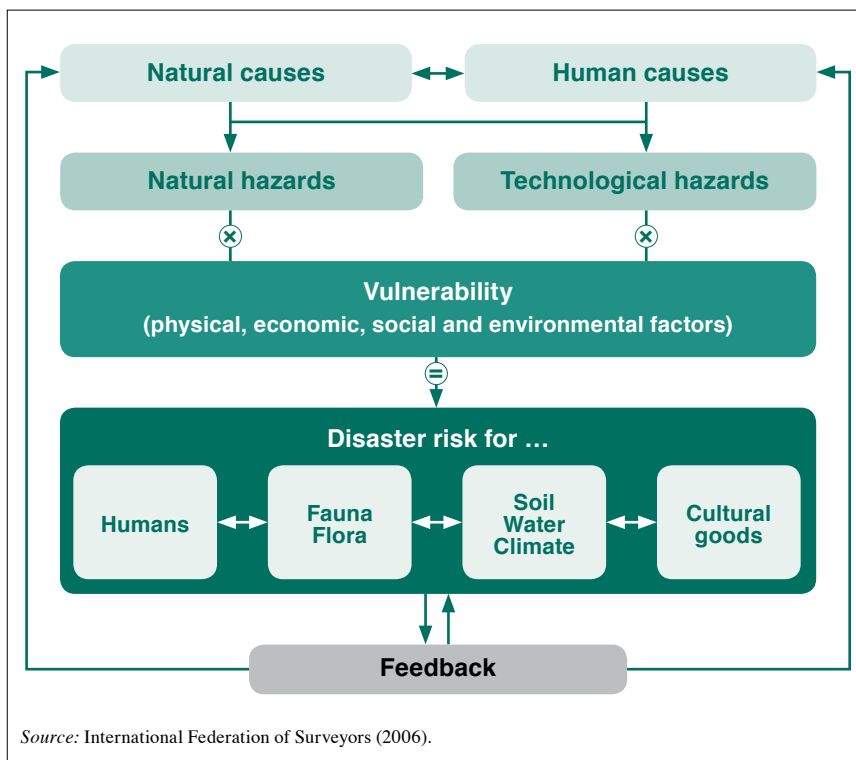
Natural causes

Human causes

Natural hazards

Technological hazards

$\times$

$\times$

Vulnerability
(physical, economic, social and environmental factors)

$=$

Disaster risk for …

Humans

Fauna
Flora

Soil
Water
Climate

Cultural
goods

Feedback

Source: International Federation of Surveyors (2006).